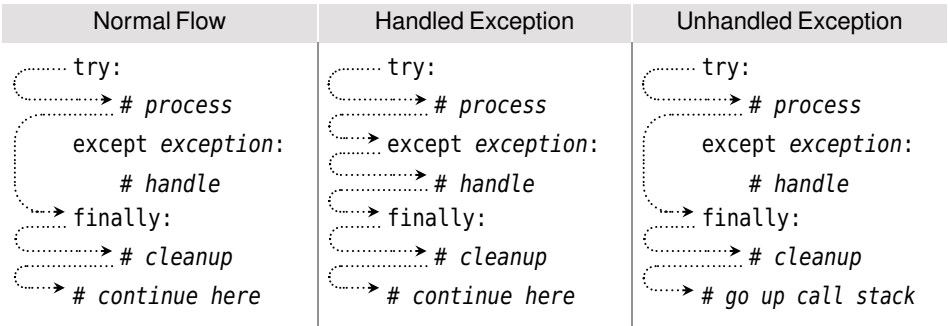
| Normal Flow | Handled Exception | Unhandled Exception |
|---|---|---|
| try:<br># process<br>except *exception*:<br># handle<br>finally:<br># cleanup<br># continue here | try:<br># process<br>except *exception*:<br># handle<br>finally:<br># cleanup<br># continue here | try:<br># process<br>except *exception*:<br># handle<br>finally:<br># cleanup<br># go up call stack |